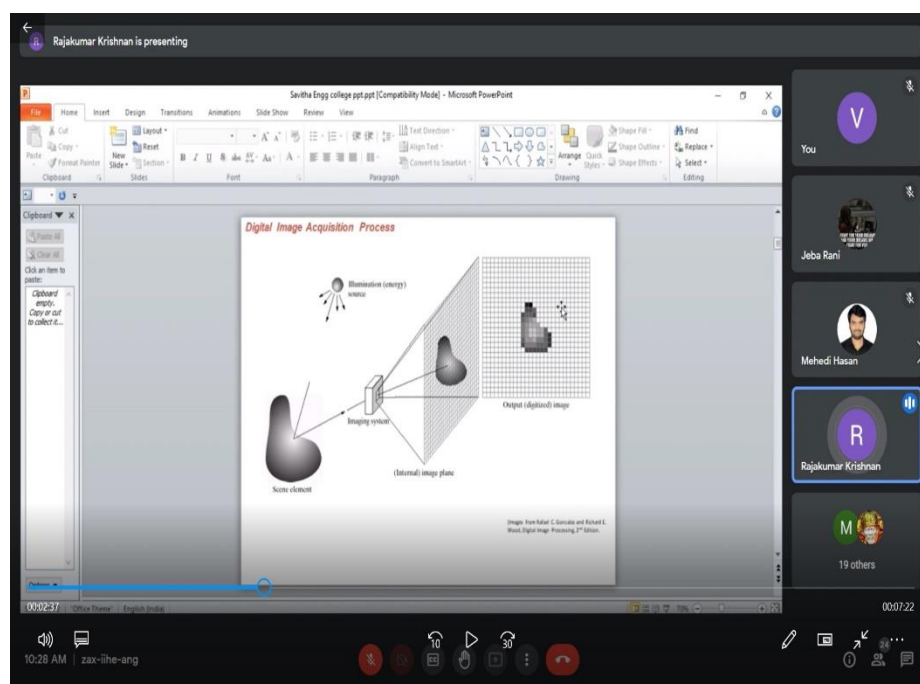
Rajakumar Krishnan is presenting

Savitha Engg college ppt.ppt [Compatibility Mode] - Microsoft PowerPoint

File Home Insert Design Transitions Animations Slide Show Review View

Cut Copy Format Painter Paste Clipboard New Slide Layout Reset Section Slides Font Paragraph Text Direction Align Text Convert to SmartArt Drawing Arrange Quick Styles Shape Fill Shape Outline Shape Effects Find Replace Select Editing

Clipboard
Paste All
Clear All
Click an item to paste:
Clipboard empty. Copy or cut to collect it...

Digital Image Acquisition Process

Illumination (energy) source

Output (digitized) image

Imaging system

(Internal) image plane

Scene element

Images from Rafael C. Gonzalez and Richard E. Wood, Digital Image Processing, 2nd Edition.

You
Jeba Rani
Mehedi Hasan
Rajakumar Krishnan
19 others

00:02:37 "Office Theme" English (India)
00:07:22

10:28 AM | zax-iihe-ang
10 30